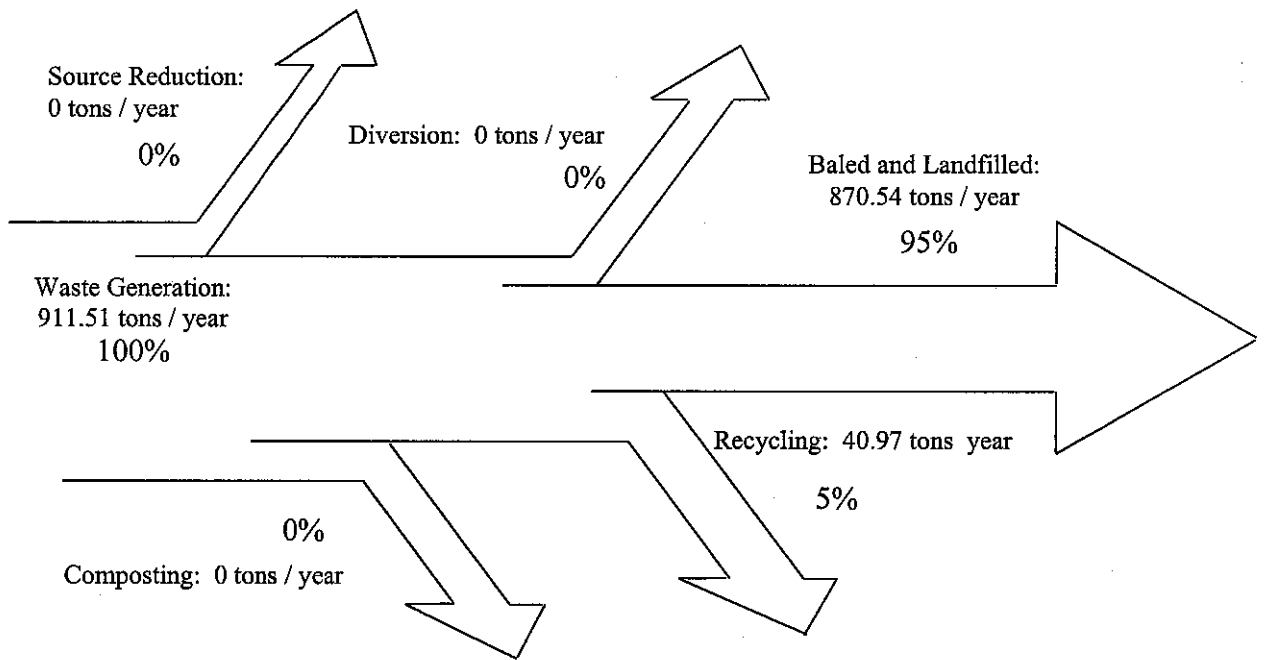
Source Reduction:
0 tons / year
0%

Diversion: 0 tons / year
0%

Baled and Landfilled:
870.54 tons / year
95%

Waste Generation:
911.51 tons / year
100%

Recycling: 40.97 tons year
5%

0%
Composting: 0 tons / year